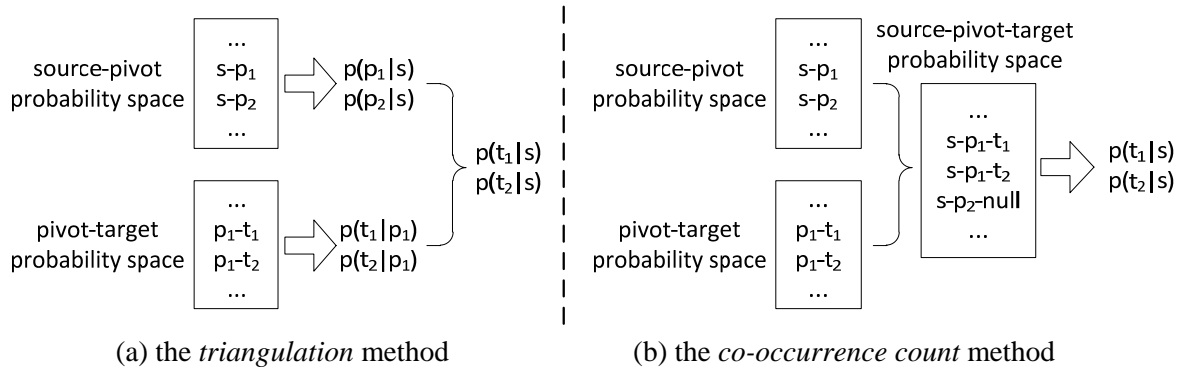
source-pivot probability space

...
s-$p_1$
s-$p_2$
...

$p(p_1|s)$
$p(p_2|s)$

$p(t_1|s)$
$p(t_2|s)$

pivot-target probability space

...
$p_1$-$t_1$
$p_1$-$t_2$
...

$p(t_1|p_1)$
$p(t_2|p_1)$

(a) the *triangulation* method

source-pivot probability space

...
s-$p_1$
s-$p_2$
...

pivot-target probability space

...
$p_1$-$t_1$
$p_1$-$t_2$
...

source-pivot-target probability space

...
s-$p_1$-$t_1$
s-$p_1$-$t_2$
s-$p_2$-null
...

$p(t_1|s)$
$p(t_2|s)$

(b) the *co-occurrence count* method